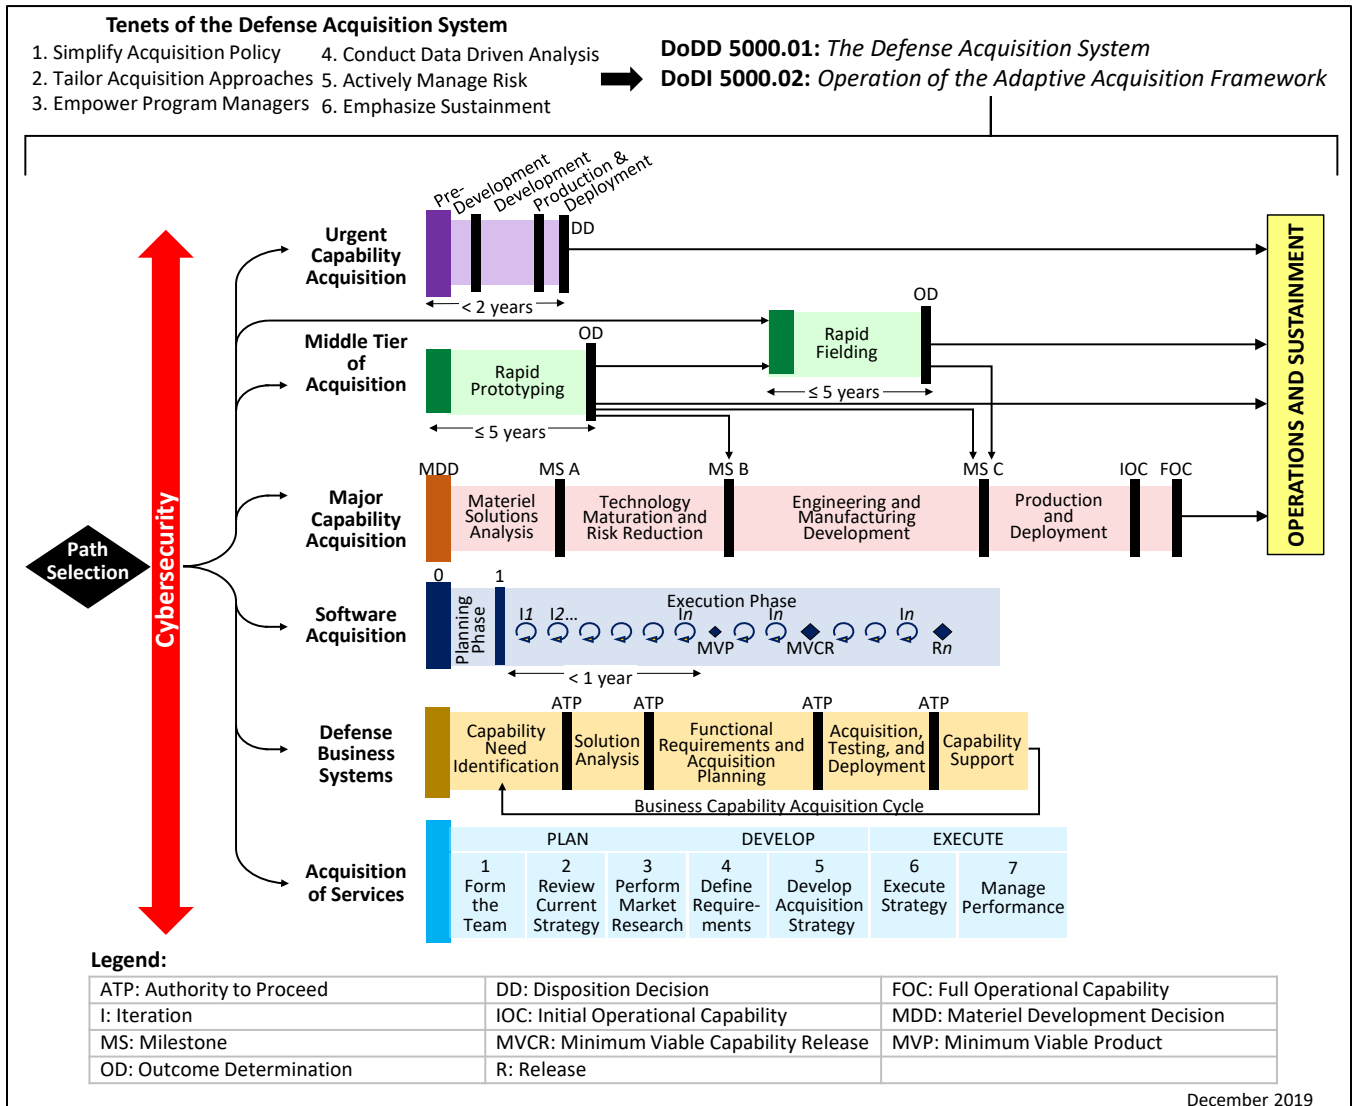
Tenets of the Defense Acquisition System

1. Simplify Acquisition Policy
2. Tailor Acquisition Approaches
3. Empower Program Managers
4. Conduct Data Driven Analysis
5. Actively Manage Risk
6. Emphasize Sustainment

DoDD 5000.01: *The Defense Acquisition System*
DoDI 5000.02: *Operation of the Adaptive Acquisition Framework*

Path Selection

Cybersecurity

Urgent Capability Acquisition

Pre-Development

Development

Production & Deployment

DD

< 2 years

Middle Tier of Acquisition

Rapid Prototyping

OD

≤ 5 years

Rapid Fielding

OD

≤ 5 years

Major Capability Acquisition

MDD

MS A

MS B

MS C

IOC

FOC

Materiel Solutions Analysis

Technology Maturation and Risk Reduction

Engineering and Manufacturing Development

Production and Deployment

Software Acquisition

0

1

Planning Phase

Execution Phase

I1

I2...

In

MVP

In

MVCR

In

Rn

< 1 year

Defense Business Systems

ATP

ATP

ATP

ATP

Capability Need Identification

Solution Analysis

Functional Requirements and Acquisition Planning

Acquisition, Testing, and Deployment

Capability Support

Business Capability Acquisition Cycle

Acquisition of Services

| PLAN | | | DEVELOP | | EXECUTE | |
|---|---|---|---|---|---|---|
| 1 Form the Team | 2 Review Current Strategy | 3 Perform Market Research | 4 Define Requirements | 5 Develop Acquisition Strategy | 6 Execute Strategy | 7 Manage Performance |

OPERATIONS AND SUSTAINMENT

Legend:

| ATP: Authority to Proceed | DD: Disposition Decision | FOC: Full Operational Capability |
|---|---|---|
| I: Iteration | IOC: Initial Operational Capability | MDD: Materiel Development Decision |
| MS: Milestone | MVCR: Minimum Viable Capability Release | MVP: Minimum Viable Product |
| OD: Outcome Determination | R: Release | |

December 2019